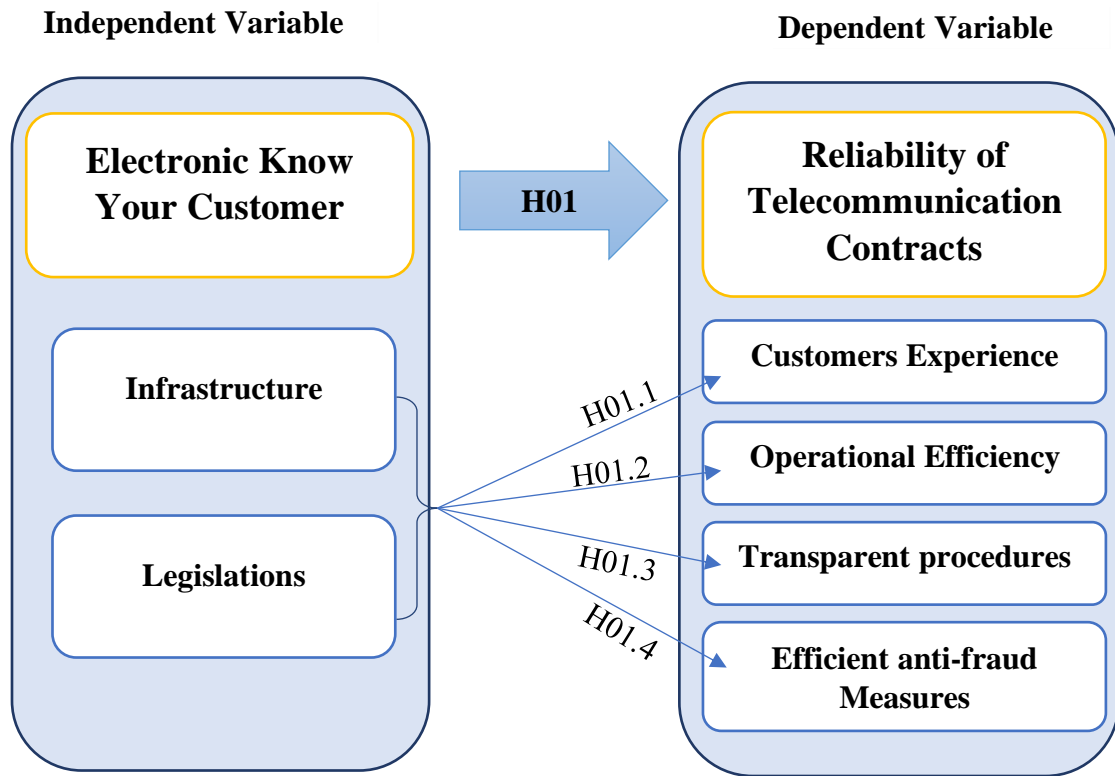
Independent Variable

Dependent Variable

Electronic Know Your Customer

H01

Reliability of Telecommunication Contracts

Infrastructure

Legislations

H01.1

H01.2

H01.3

H01.4

Customers Experience

Operational Efficiency

Transparent procedures

Efficient anti-fraud Measures